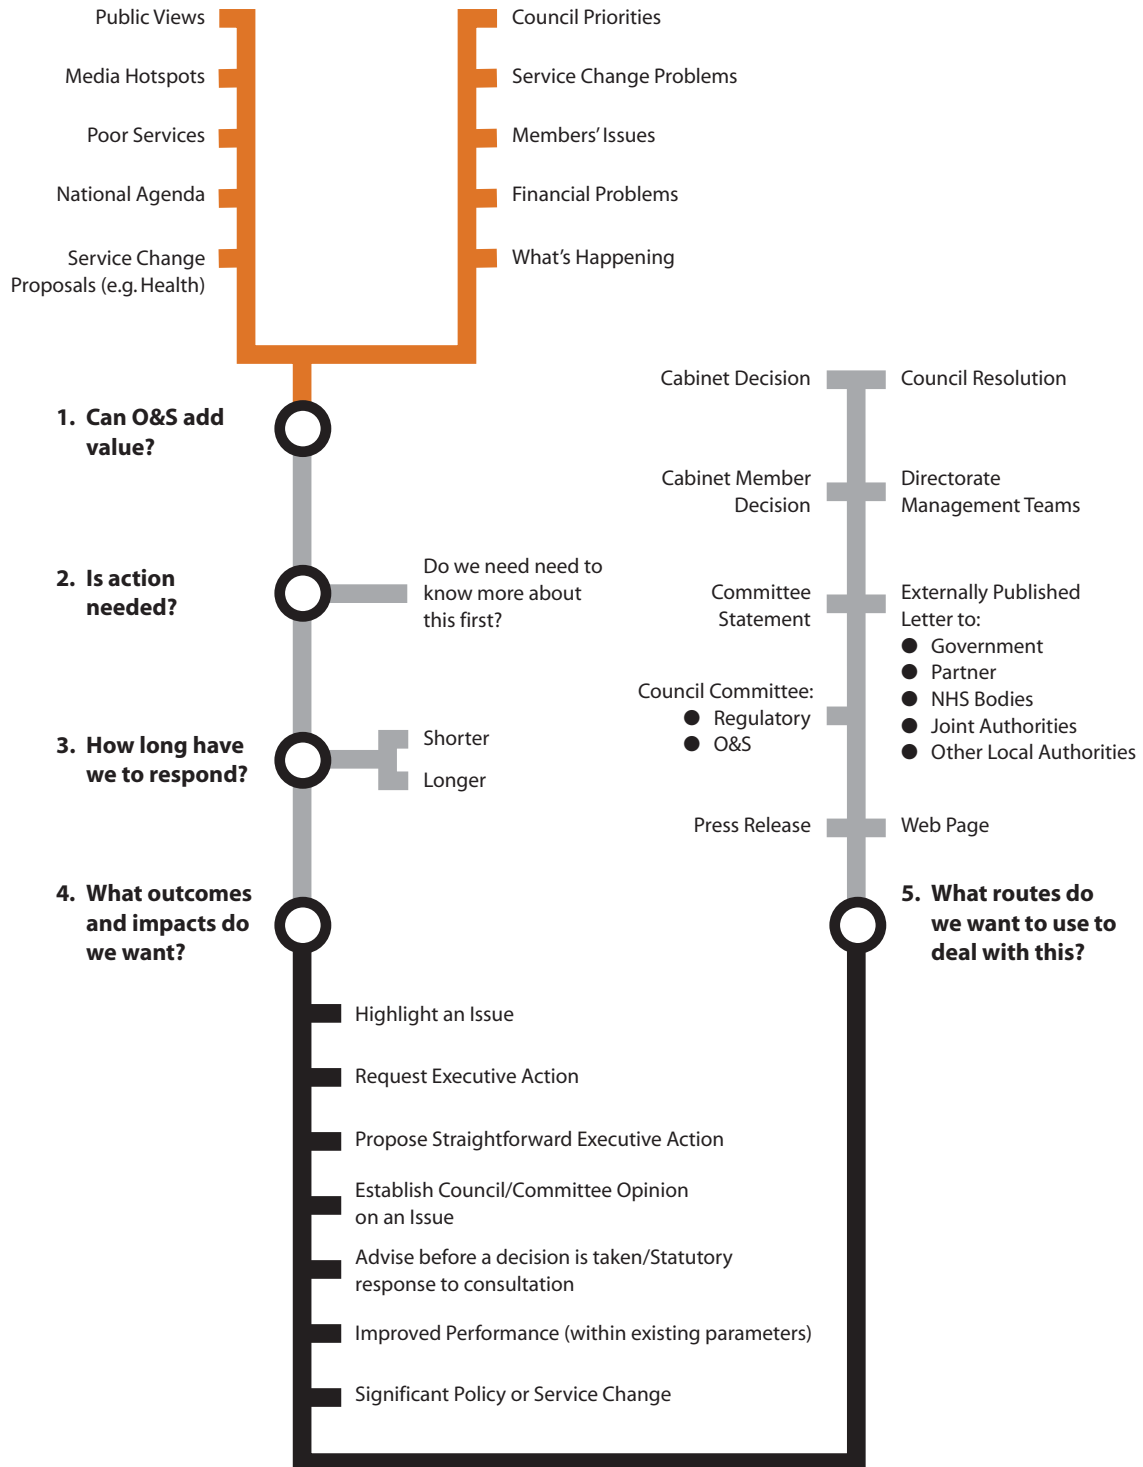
Public Views

Media Hotspots

Poor Services

National Agenda

Service Change Proposals (e.g. Health)

Council Priorities

Service Change Problems

Members' Issues

Financial Problems

What's Happening

1. Can O&S add value?

2. Is action needed?

Do we need need to know more about this first?

3. How long have we to respond?

Shorter

Longer

4. What outcomes and impacts do we want?

Cabinet Decision

Council Resolution

Cabinet Member Decision

Directorate Management Teams

Committee Statement

Externally Published Letter to:
- Government
- Partner
- NHS Bodies
- Joint Authorities
- Other Local Authorities

Council Committee:
- Regulatory
- O&S

Press Release

Web Page

5. What routes do we want to use to deal with this?

Highlight an Issue

Request Executive Action

Propose Straightforward Executive Action

Establish Council/Committee Opinion on an Issue

Advise before a decision is taken/Statutory response to consultation

Improved Performance (within existing parameters)

Significant Policy or Service Change